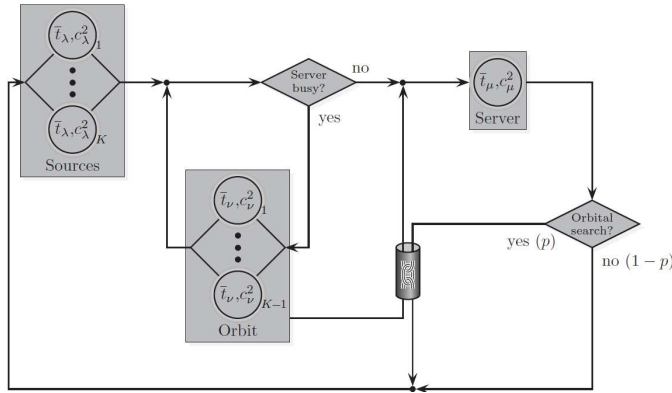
$\bar{t}_\lambda, c_\lambda^2$ 1

$\bar{t}_\lambda, c_\lambda^2$ K

Sources

Server busy?

no

yes

$\bar{t}_\mu, c_\mu^2$

Server

$\bar{t}_\nu, c_\nu^2$ 1

$\bar{t}_\nu, c_\nu^2$ K−1

Orbit

Orbital search?

yes $(p)$

no $(1-p)$